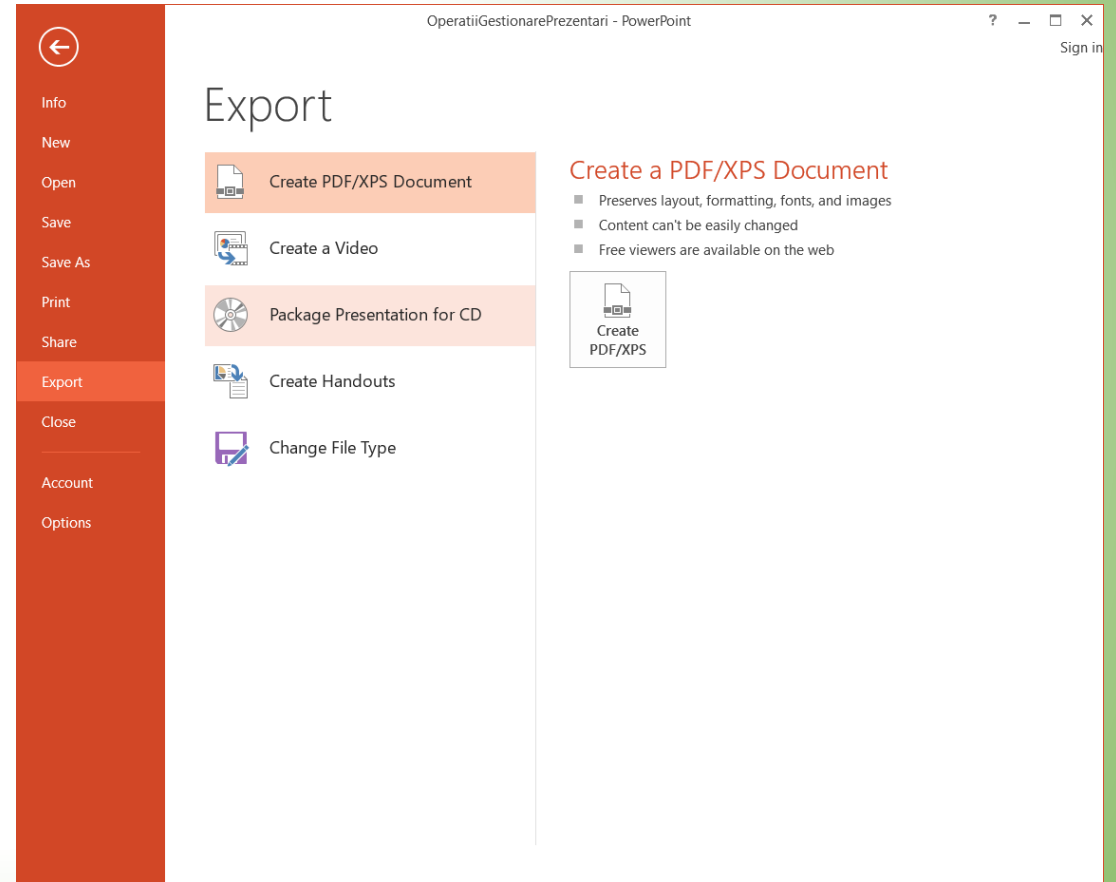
OperatiiGestionarePrezentari - PowerPoint

? – ☐ ✕

Sign in

Info
New
Open
Save
Save As
Print
Share
Export
Close

Account
Options

Export

Create PDF/XPS Document

Create a Video

Package Presentation for CD

Create Handouts

Change File Type

Create a PDF/XPS Document

- Preserves layout, formatting, fonts, and images
- Content can't be easily changed
- Free viewers are available on the web

Create PDF/XPS